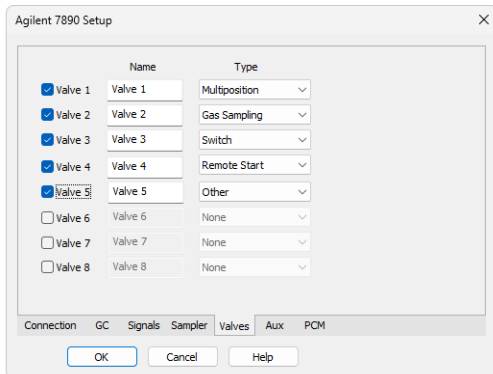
Agilent 7890 Setup

| | Name | Type |
|---|---|---|
| Valve 1 | Valve 1 | Multiposition |
| Valve 2 | Valve 2 | Gas Sampling |
| Valve 3 | Valve 3 | Switch |
| Valve 4 | Valve 4 | Remote Start |
| Valve 5 | Valve 5 | Other |
| Valve 6 | Valve 6 | None |
| Valve 7 | Valve 7 | None |
| Valve 8 | Valve 8 | None |

Connection GC Signals Sampler Valves Aux PCM

OK Cancel Help